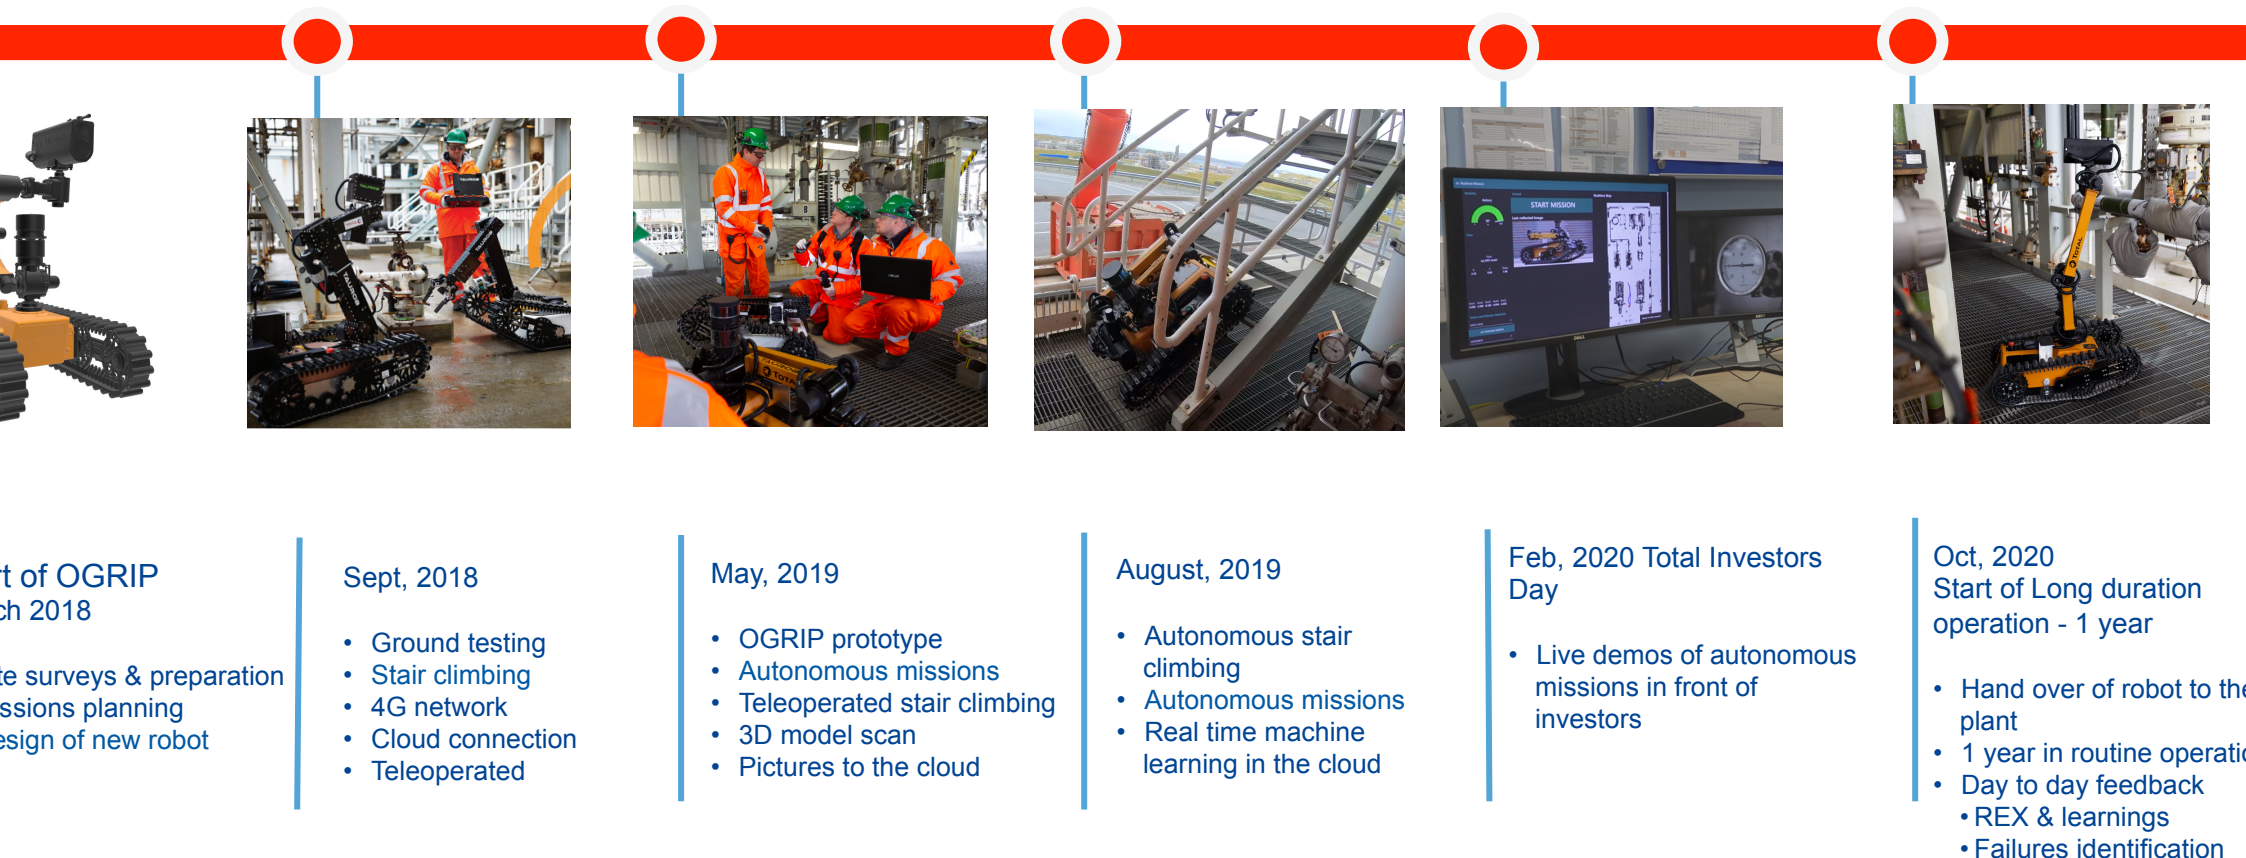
t of OGRIP
ch 2018

te surveys & preparation
ssions planning
esign of new robot

Sept, 2018

• Ground testing
• Stair climbing
• 4G network
• Cloud connection
• Teleoperated

May, 2019

• OGRIP prototype
• Autonomous missions
• Teleoperated stair climbing
• 3D model scan
• Pictures to the cloud

August, 2019

• Autonomous stair climbing
• Autonomous missions
• Real time machine learning in the cloud

Feb, 2020 Total Investors Day

• Live demos of autonomous missions in front of investors

Oct, 2020
Start of Long duration operation - 1 year

• Hand over of robot to the plant
• 1 year in routine operati
• Day to day feedback
  • REX & learnings
  • Failures identification